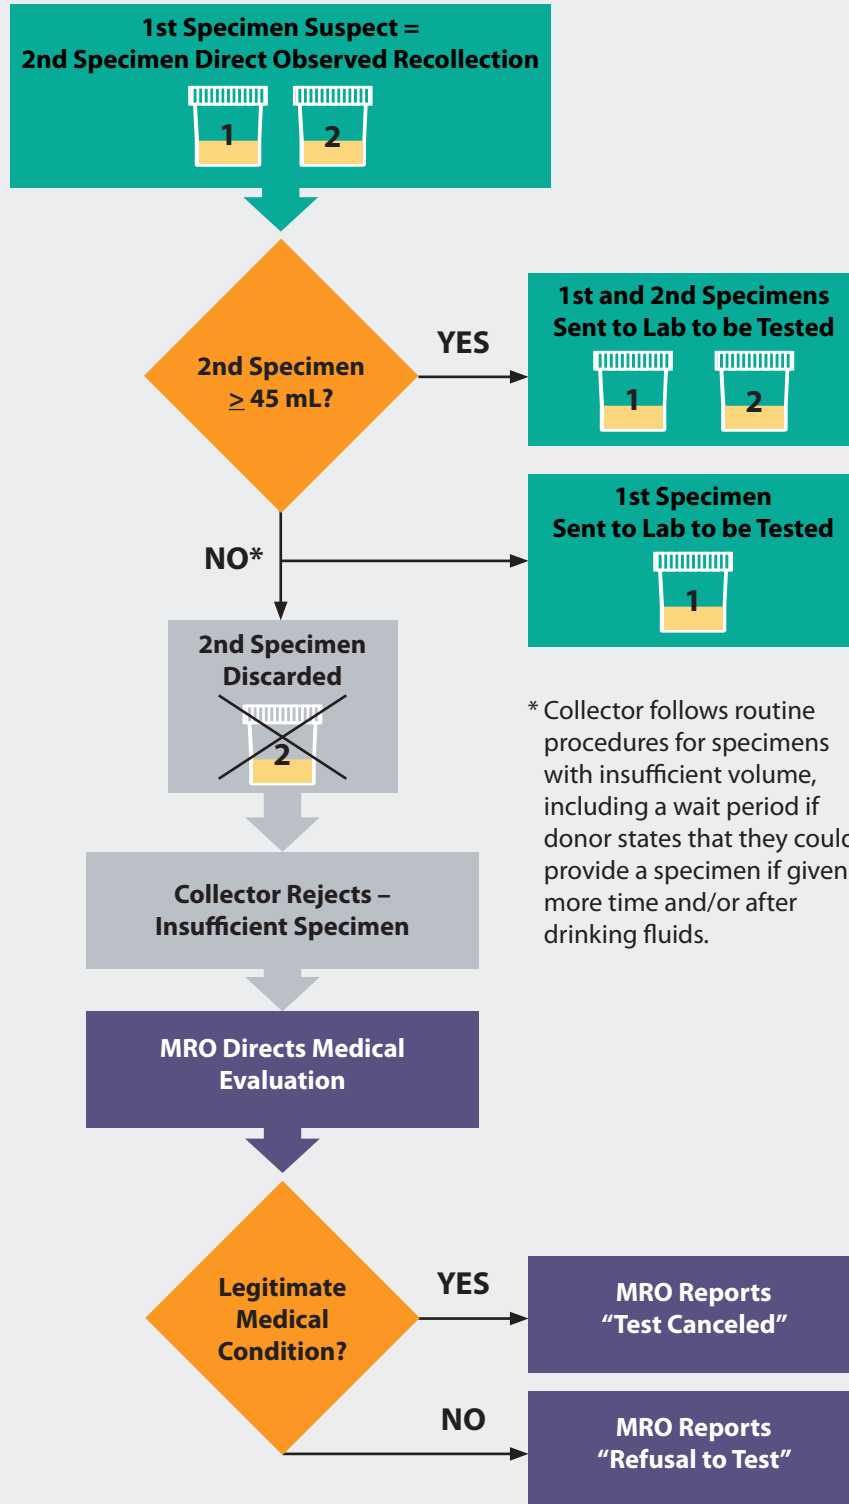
1st Specimen Suspect =
2nd Specimen Direct Observed Recollection

1 2

2nd Specimen $\geq$ 45 mL?

YES

1st and 2nd Specimens Sent to Lab to be Tested

1 2

NO*

1st Specimen Sent to Lab to be Tested

1

2nd Specimen Discarded

2

* Collector follows routine procedures for specimens with insufficient volume, including a wait period if donor states that they could provide a specimen if given more time and/or after drinking fluids.

Collector Rejects – Insufficient Specimen

MRO Directs Medical Evaluation

Legitimate Medical Condition?

YES

MRO Reports “Test Canceled”

NO

MRO Reports “Refusal to Test”